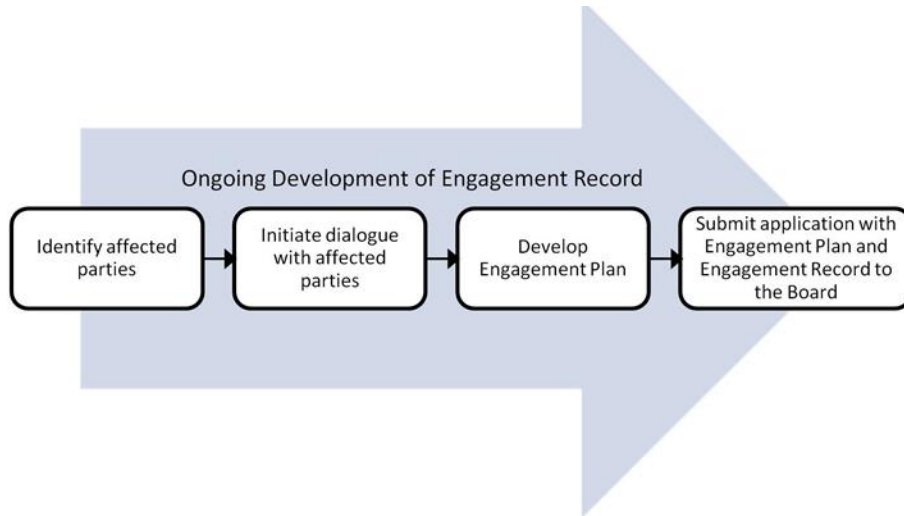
Ongoing Development of Engagement Record

Identify affected parties

Initiate dialogue with affected parties

Develop Engagement Plan

Submit application with Engagement Plan and Engagement Record to the Board